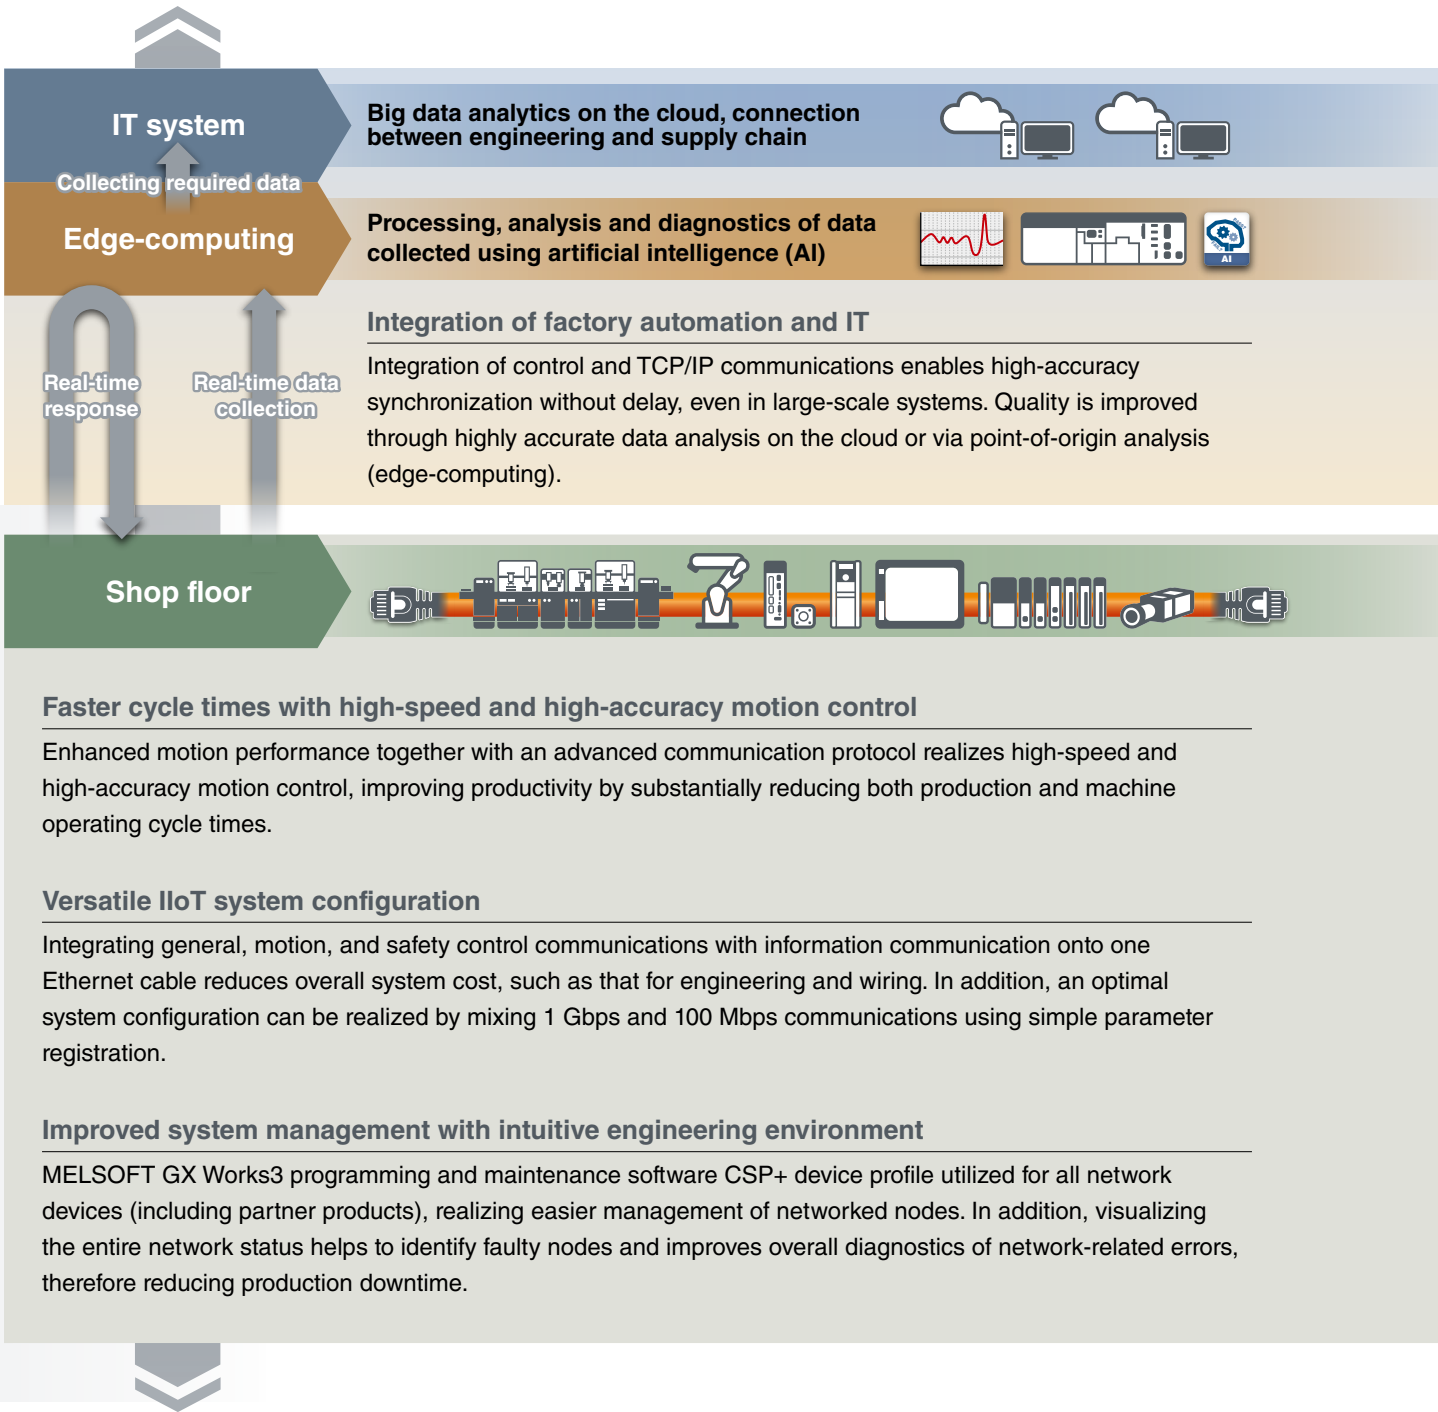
IT system

Big data analytics on the cloud, connection between engineering and supply chain

Collecting required data

Edge-computing

Processing, analysis and diagnostics of data collected using artificial intelligence (AI)

AI

Real-time response

Real-time data collection

Integration of factory automation and IT

Integration of control and TCP/IP communications enables high-accuracy synchronization without delay, even in large-scale systems. Quality is improved through highly accurate data analysis on the cloud or via point-of-origin analysis (edge-computing).

Shop floor

Faster cycle times with high-speed and high-accuracy motion control

Enhanced motion performance together with an advanced communication protocol realizes high-speed and high-accuracy motion control, improving productivity by substantially reducing both production and machine operating cycle times.

Versatile IIoT system configuration

Integrating general, motion, and safety control communications with information communication onto one Ethernet cable reduces overall system cost, such as that for engineering and wiring. In addition, an optimal system configuration can be realized by mixing 1 Gbps and 100 Mbps communications using simple parameter registration.

Improved system management with intuitive engineering environment

MELSOFT GX Works3 programming and maintenance software CSP+ device profile utilized for all network devices (including partner products), realizing easier management of networked nodes. In addition, visualizing the entire network status helps to identify faulty nodes and improves overall diagnostics of network-related errors, therefore reducing production downtime.